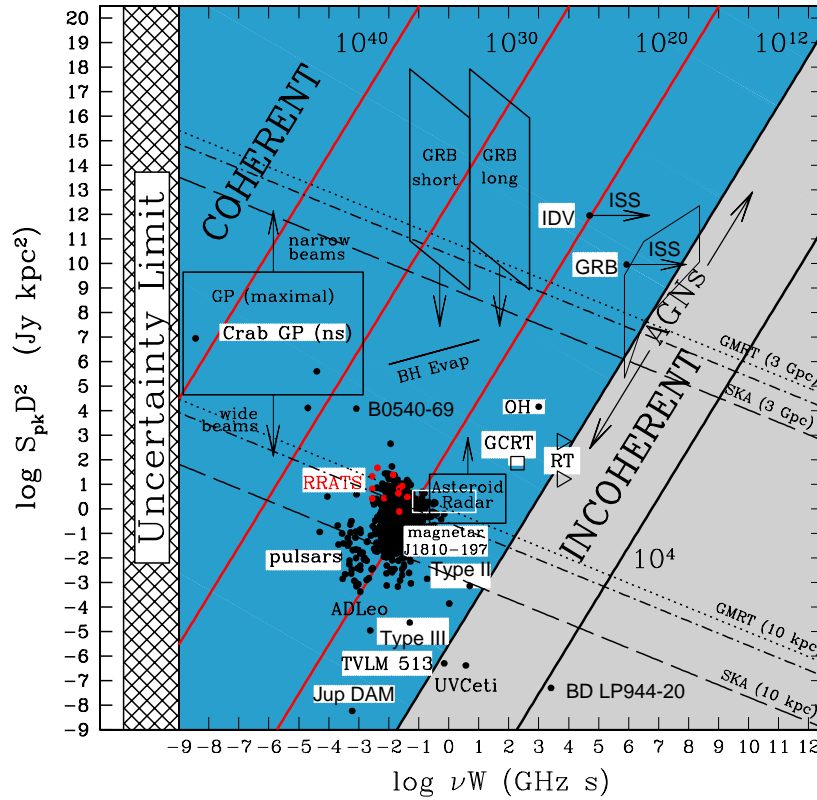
20
19
18
17
16
15
14
13
12
11
10
9
8
7
6
5
4
3
2
1
0
-1
-2
-3
-4
-5
-6
-7
-8
-9

log $S_{pk}D^2$ (Jy kpc$^2$)

Uncertainty Limit

$10^{40}$ $10^{30}$ $10^{20}$ $10^{12}$

COHERENT

GRB short

GRB long

IDV ISS

GRB ISS

AGNs

narrow beams

GP (maximal)

Crab GP (ns)

BH Evap

GMRT (3 Gpc)

SKA (3 Gpc)

B0540-69

OH

wide beams

GCRT

RT

RRATs

Asteroid Radar

magnetar J1810-197

INCOHERENT

pulsars

Type II

$10^4$

ADLeo

Type III

GMRT (10 kpc)

TVLM 513

UVCeti

Jup DAM

BD LP944-20

SKA (10 kpc)

-9 -8 -7 -6 -5 -4 -3 -2 -1 0 1 2 3 4 5 6 7 8 9 10 11 12

log $\nu$W (GHz s)